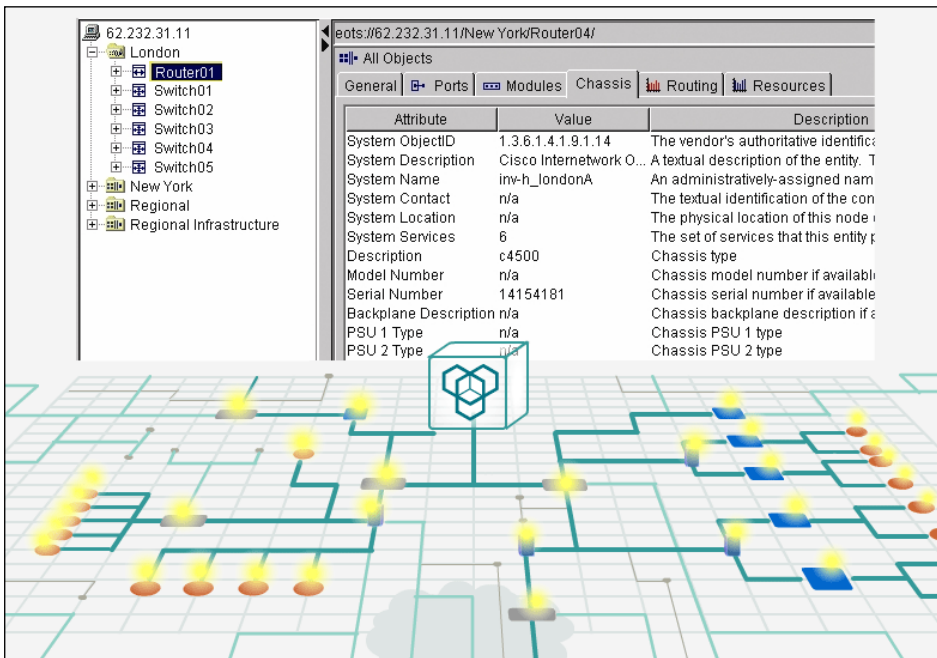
62.232.31.11
London
Router01
Switch01
Switch02
Switch03
Switch04
Switch05
New York
Regional
Regional Infrastructure

eots://62.232.31.11/New York/Router04/
All Objects
General | Ports | Modules | Chassis | Routing | Resources

| Attribute | Value | Description |
|---|---|---|
| System ObjectID | 1.3.6.1.4.1.9.1.14 | The vendor's authoritative identifica |
| System Description | Cisco Internetwork O... | A textual description of the entity. T |
| System Name | inv-h_londonA | An administratively-assigned nam |
| System Contact | n/a | The textual identification of the con |
| System Location | n/a | The physical location of this node |
| System Services | 6 | The set of services that this entity |
| Description | c4500 | Chassis type |
| Model Number | n/a | Chassis model number if availabl |
| Serial Number | 14154181 | Chassis serial number if available |
| Backplane Description | n/a | Chassis backplane description if a |
| PSU 1 Type | n/a | Chassis PSU 1 type |
| PSU 2 Type | n/a | Chassis PSU 2 type |